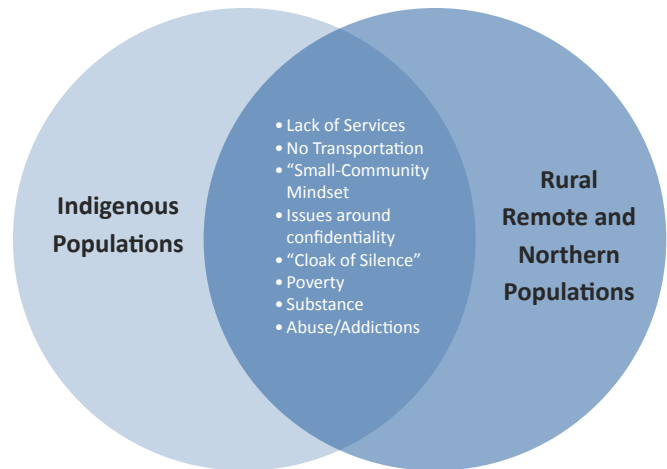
Indigenous Populations

• Lack of Services
• No Transportation
• "Small-Community Mindset
• Issues around confidentiality
• "Cloak of Silence"
• Poverty
• Substance
• Abuse/Addictions

Rural Remote and Northern Populations